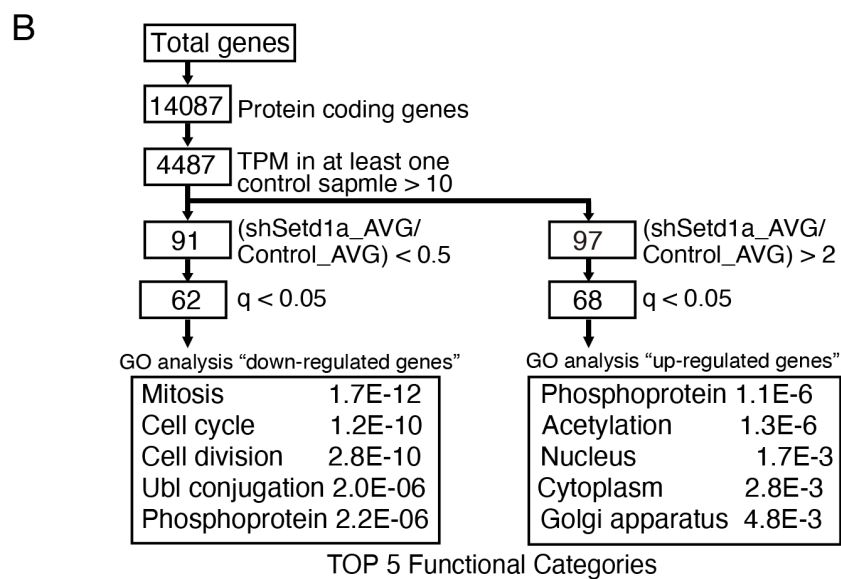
B

Total genes

14087 Protein coding genes

4487 TPM in at least one control sapmle > 10

91 (shSetd1a_AVG/ Control_AVG) < 0.5

62 q < 0.05

GO analysis "down-regulated genes"

| | |
|---|---|
| Mitosis | 1.7E-12 |
| Cell cycle | 1.2E-10 |
| Cell division | 2.8E-10 |
| Ubl conjugation | 2.0E-06 |
| Phosphoprotein | 2.2E-06 |

97 (shSetd1a_AVG/ Control_AVG) > 2

68 q < 0.05

GO analysis "up-regulated genes"

| | |
|---|---|
| Phosphoprotein | 1.1E-6 |
| Acetylation | 1.3E-6 |
| Nucleus | 1.7E-3 |
| Cytoplasm | 2.8E-3 |
| Golgi apparatus | 4.8E-3 |

TOP 5 Functional Categories